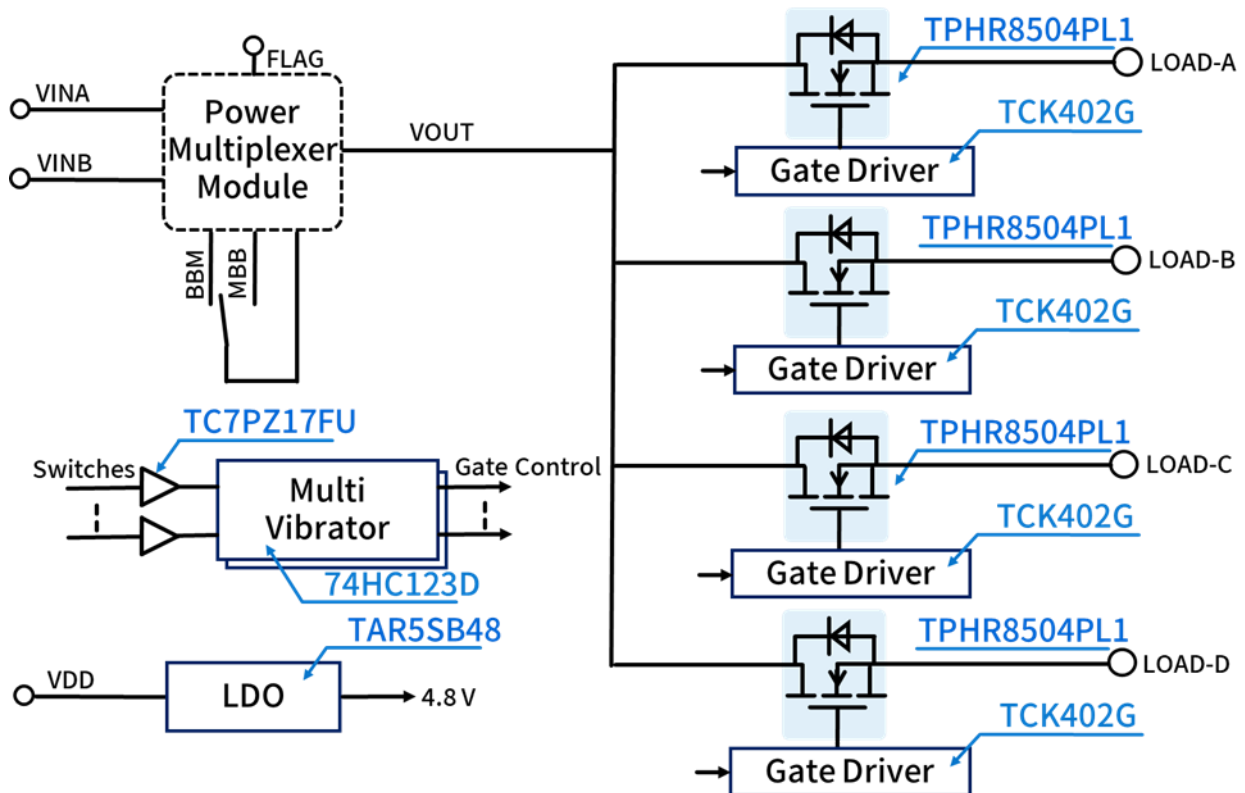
FLAG

VINA

Power Multiplexer Module

VINB

VOUT

BBM

MBB

TPHR8504PL1

LOAD-A

TCK402G

Gate Driver

TPHR8504PL1

LOAD-B

TCK402G

Gate Driver

TC7PZ17FU

Switches

Multi Vibrator

Gate Control

74HC123D

TPHR8504PL1

LOAD-C

TCK402G

Gate Driver

TAR5SB48

VDD

LDO

4.8 V

TPHR8504PL1

LOAD-D

TCK402G

Gate Driver